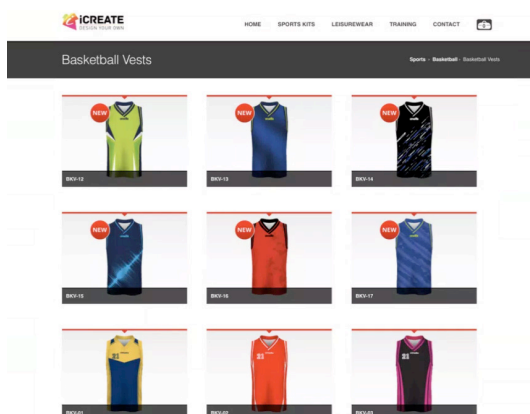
iCREATE
DESIGN YOUR OWN

HOME SPORTS KITS LEISUREWEAR TRAINING CONTACT

Basketball Vests

Sports > Basketball > Basketball Vests

NEW
BKV-12

NEW
BKV-13

NEW
BKV-14

NEW
BKV-15

NEW
BKV-16

NEW
BKV-17

21

21

21

BKV-01

BKV-02

BKV-03